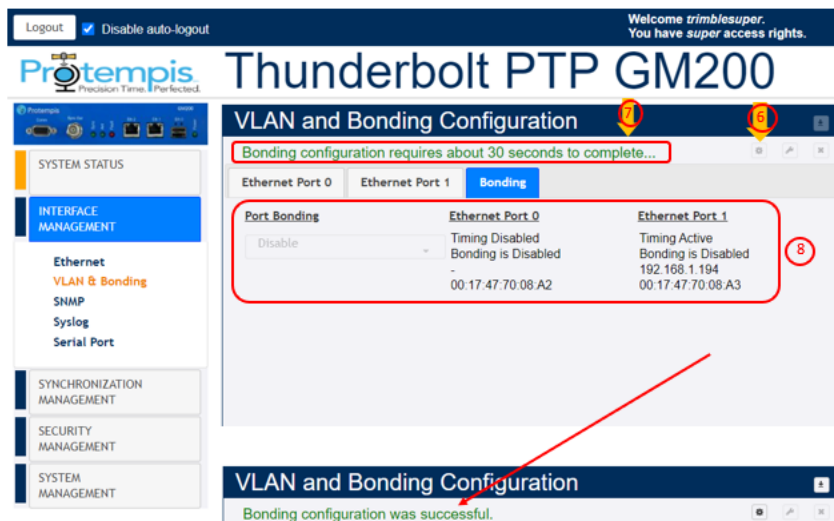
Logout ☑ Disable auto-logout

Welcome trimblesuper.
You have super access rights.

Protempis
Precision Time. Perfected.

Thunderbolt PTP GM200

SYSTEM STATUS

INTERFACE MANAGEMENT

Ethernet
VLAN & Bonding
SNMP
Syslog
Serial Port

SYNCHRONIZATION MANAGEMENT

SECURITY MANAGEMENT

SYSTEM MANAGEMENT

VLAN and Bonding Configuration

7

6

Bonding configuration requires about 30 seconds to complete...

Ethernet Port 0 | Ethernet Port 1 | Bonding

| Port Bonding | Ethernet Port 0 | Ethernet Port 1 |
|---|---|---|
| Disable | Timing Disabled<br>Bonding is Disabled<br>-<br>00:17:47:70:08:A2 | Timing Active<br>Bonding is Disabled<br>192.168.1.194<br>00:17:47:70:08:A3 |

8

VLAN and Bonding Configuration

Bonding configuration was successful.